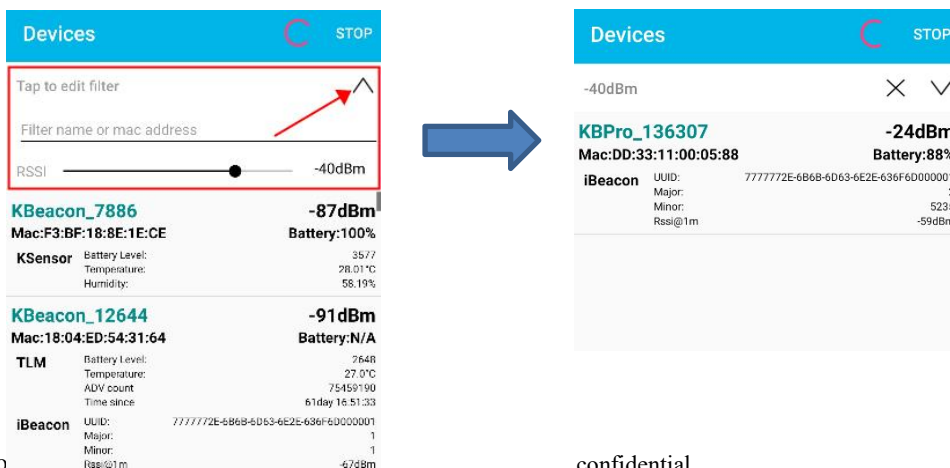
Devices
STOP

Tap to edit filter

Filter name or mac address

RSSI
-40dBm

KBeacon_7886
-87dBm
Mac:F3:BF:18:8E:1E:CE
Battery:100%
KSensor
Battery Level: 3577
Temperature: 28.01°C
Humidity: 58.19%

KBeacon_12644
-91dBm
Mac:18:04:ED:54:31:64
Battery:N/A
TLM
Battery Level: 2648
Temperature: 27.0°C
ADV count 75459190
Time since 61day 16:51:33
iBeacon
UUID: 7777772E-6B6B-6D63-6E2E-636F6D000001
Major: 1
Minor: 1
Rssi@1m -67dBm

Devices
STOP

-40dBm

KBPro_136307
-24dBm
Mac:DD:33:11:00:05:88
Battery:88%
iBeacon
UUID: 7777772E-6B6B-6D63-6E2E-636F6D00000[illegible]
Major: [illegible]
Minor: 523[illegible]
Rssi@1m -59dBm

confidential